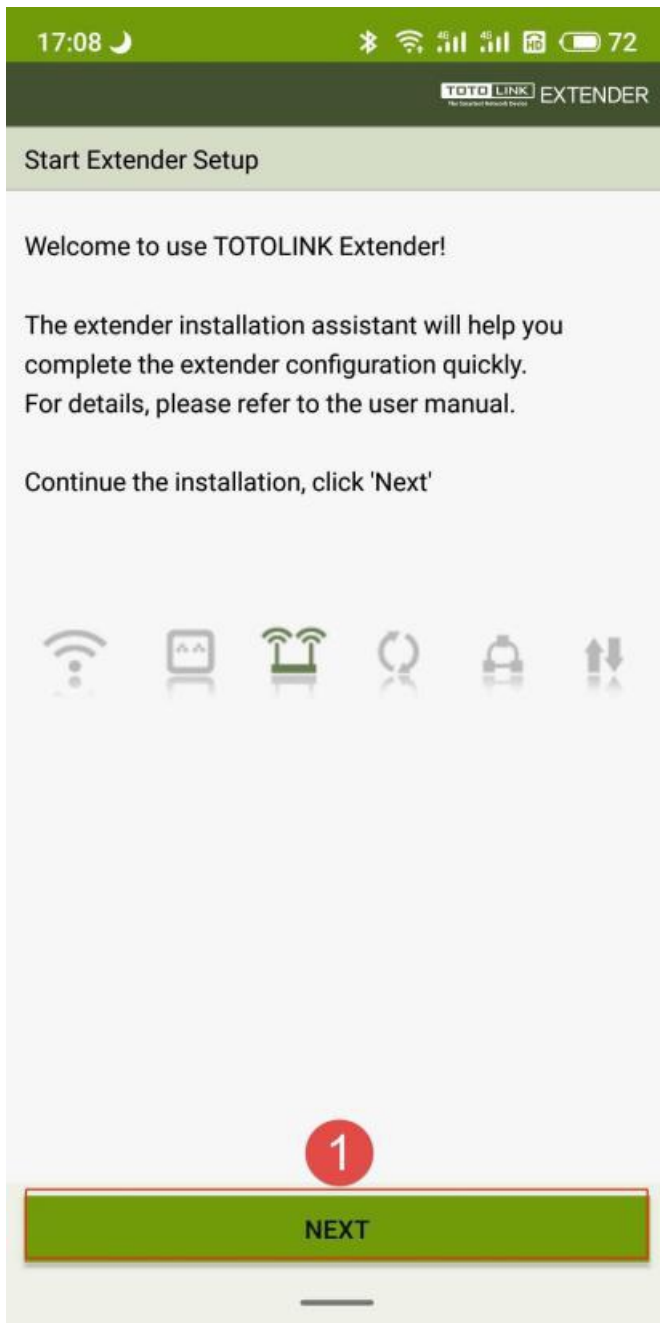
17:08 4G 4G HD 72

TOTOLINK The Smartest Network Device EXTENDER

Start Extender Setup

Welcome to use TOTOLINK Extender!

The extender installation assistant will help you complete the extender configuration quickly. For details, please refer to the user manual.

Continue the installation, click 'Next'

1

NEXT